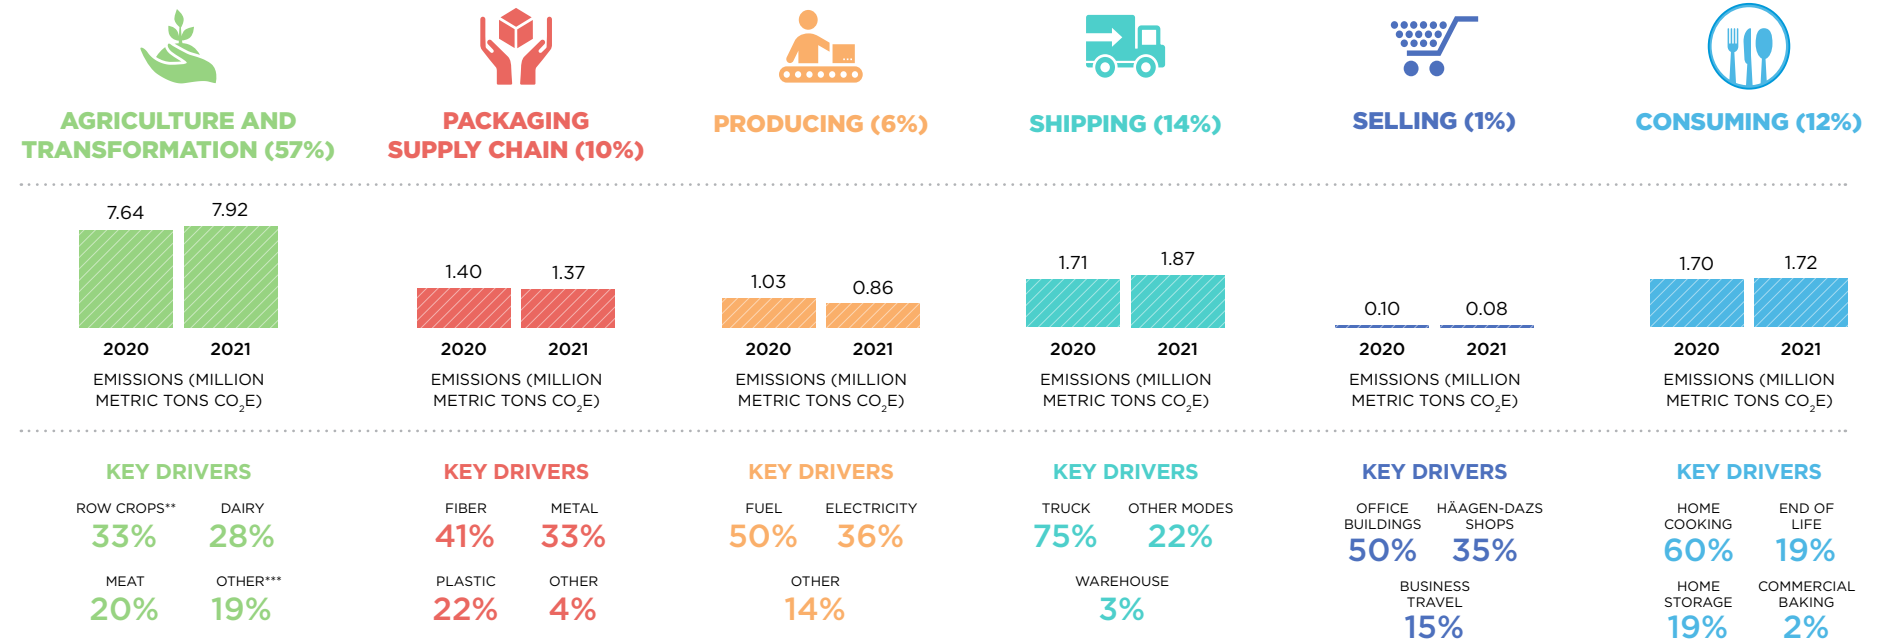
AGRICULTURE AND TRANSFORMATION (57%)

7.64 7.92

2020 2021

EMISSIONS (MILLION METRIC TONS $CO_2E$)

KEY DRIVERS

ROW CROPS** 33%
DAIRY 28%
MEAT 20%
OTHER*** 19%

PACKAGING SUPPLY CHAIN (10%)

1.40 1.37

2020 2021

EMISSIONS (MILLION METRIC TONS $CO_2E$)

KEY DRIVERS

FIBER 41%
METAL 33%
PLASTIC 22%
OTHER 4%

PRODUCING (6%)

1.03 0.86

2020 2021

EMISSIONS (MILLION METRIC TONS $CO_2E$)

KEY DRIVERS

FUEL 50%
ELECTRICITY 36%
OTHER 14%

SHIPPING (14%)

1.71 1.87

2020 2021

EMISSIONS (MILLION METRIC TONS $CO_2E$)

KEY DRIVERS

TRUCK 75%
OTHER MODES 22%
WAREHOUSE 3%

SELLING (1%)

0.10 0.08

2020 2021

EMISSIONS (MILLION METRIC TONS $CO_2E$)

KEY DRIVERS

OFFICE BUILDINGS 50%
HÄAGEN-DAZS SHOPS 35%
BUSINESS TRAVEL 15%

CONSUMING (12%)

1.70 1.72

2020 2021

EMISSIONS (MILLION METRIC TONS $CO_2E$)

KEY DRIVERS

HOME COOKING 60%
END OF LIFE 19%
HOME STORAGE 19%
COMMERCIAL BAKING 2%